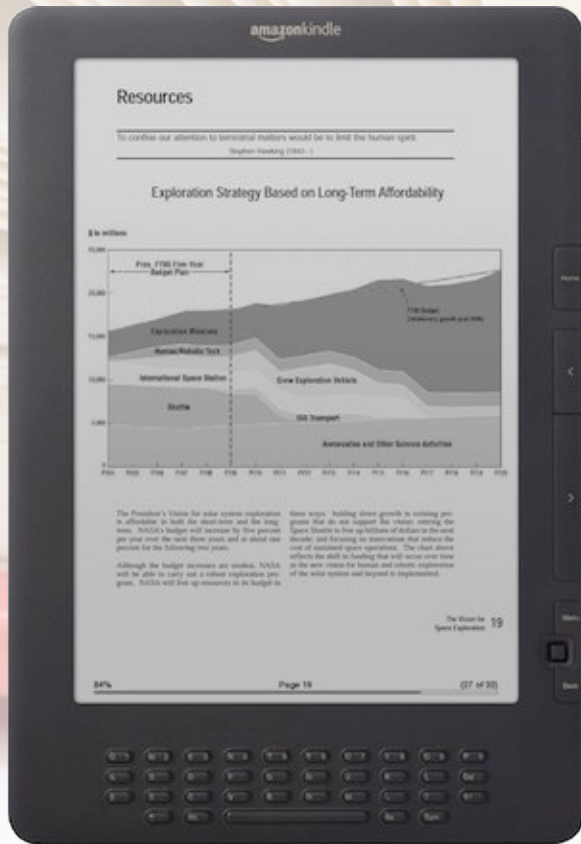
amazonkindle

Resources

To confine our attention to terrestrial matters would be to limit the human spirit.
Stephen Hawking (1942– )

Exploration Strategy Based on Long-Term Affordability

$ in millions

Pres. FY05 Five Year Budget Plan

FY05 Budget (Inflationary growth post 2009)

Exploration Missions

Human/Robotic Tech

International Space Station

Crew Exploration Vehicle

Shuttle

ISS Transport

Aeronautics and Other Science Activities

FY04 FY05 FY06 FY07 FY08 FY09 FY10 FY11 FY12 FY13 FY14 FY15 FY16 FY17 FY18 FY19 FY20

The President's Vision for solar system exploration is affordable in both the short-term and the long-term. NASA's budget will increase by five percent per year over the next three years and at about one percent for the following two years.

Although the budget increases are modest, NASA will be able to carry out a robust exploration program. NASA will free up resources in its budget in three ways. Holding down growth in existing programs that do not support the vision; retiring the Space Shuttle to free up billions of dollars in the next decade; and focusing on innovations that reduce the cost of sustained space operations. The chart above reflects the shift in funding that will occur over time as the new vision for human and robotic exploration of the solar system and beyond is implemented.

The Vision for Space Exploration 19

84%

Page 19

(27 of 32)

Home

Menu

Back